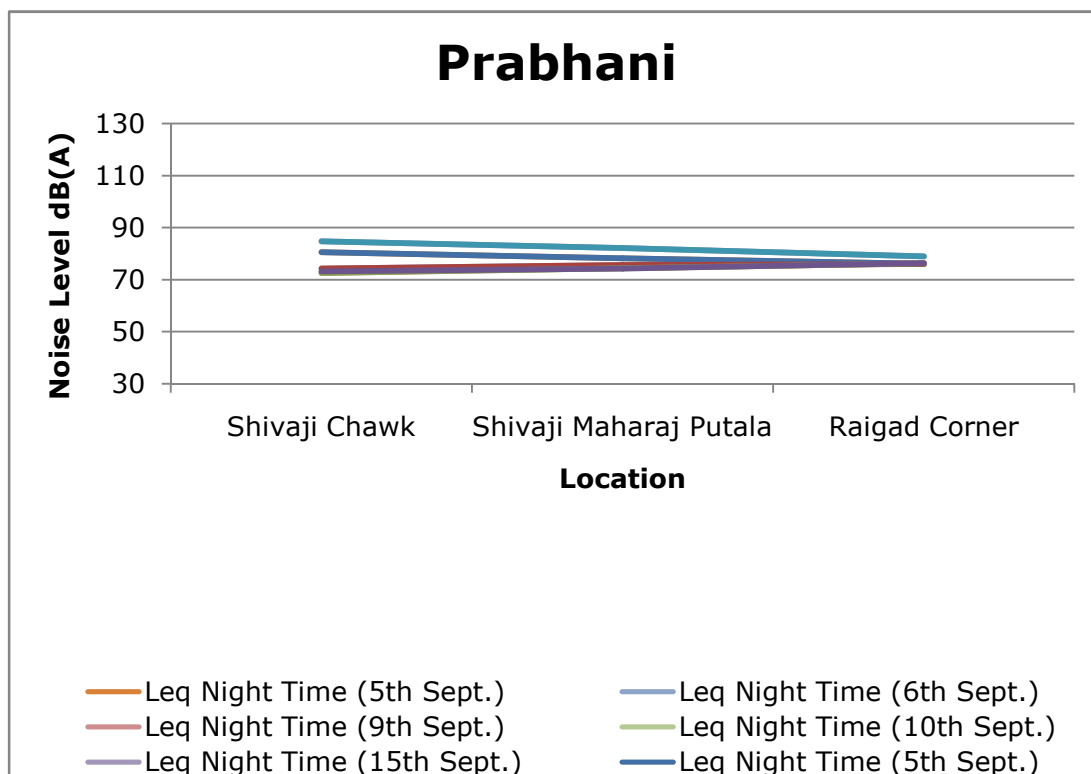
Prabhani

Noise Level dB(A)

130
110
90
70
50
30

Shivaji Chawk
Shivaji Maharaj Putala
Raigad Corner

Location

Leq Night Time (5th Sept.)
Leq Night Time (6th Sept.)
Leq Night Time (9th Sept.)
Leq Night Time (10th Sept.)
Leq Night Time (15th Sept.)
Leq Night Time (5th Sept.)